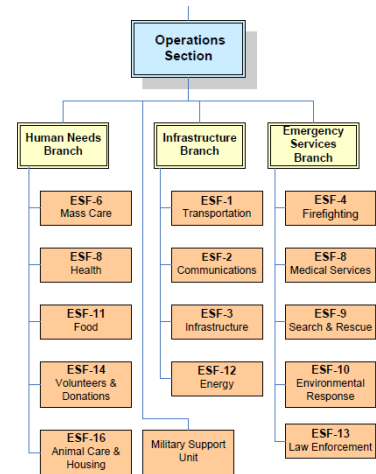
Operations Section

Human Needs Branch

ESF-6
Mass Care

ESF-8
Health

ESF-11
Food

ESF-14
Volunteers & Donations

ESF-16
Animal Care & Housing

Military Support Unit

Infrastructure Branch

ESF-1
Transportation

ESF-2
Communications

ESF-3
Infrastructure

ESF-12
Energy

Emergency Services Branch

ESF-4
Firefighting

ESF-8
Medical Services

ESF-9
Search & Rescue

ESF-10
Environmental Response

ESF-13
Law Enforcement